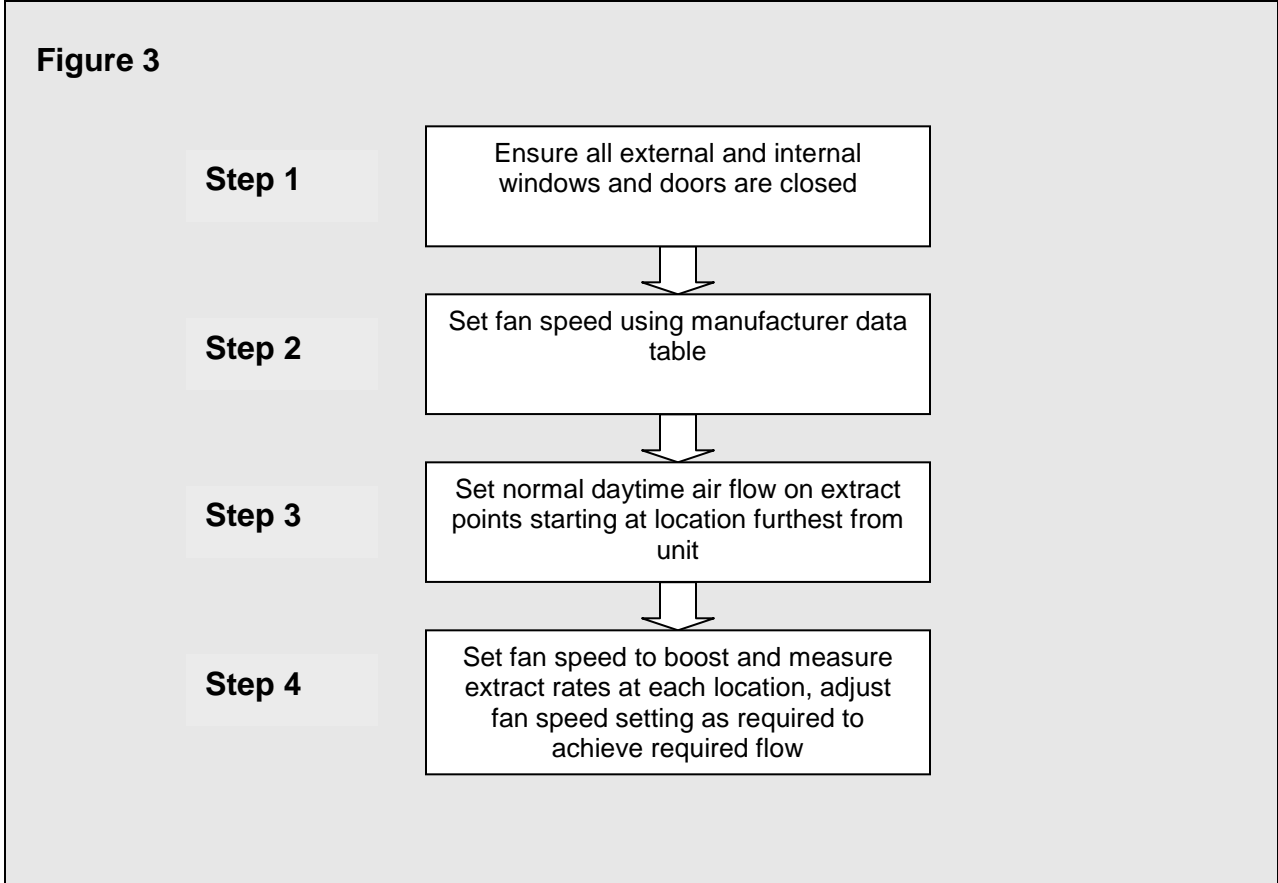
Figure 3

Step 1

Ensure all external and internal windows and doors are closed

Step 2

Set fan speed using manufacturer data table

Step 3

Set normal daytime air flow on extract points starting at location furthest from unit

Step 4

Set fan speed to boost and measure extract rates at each location, adjust fan speed setting as required to achieve required flow